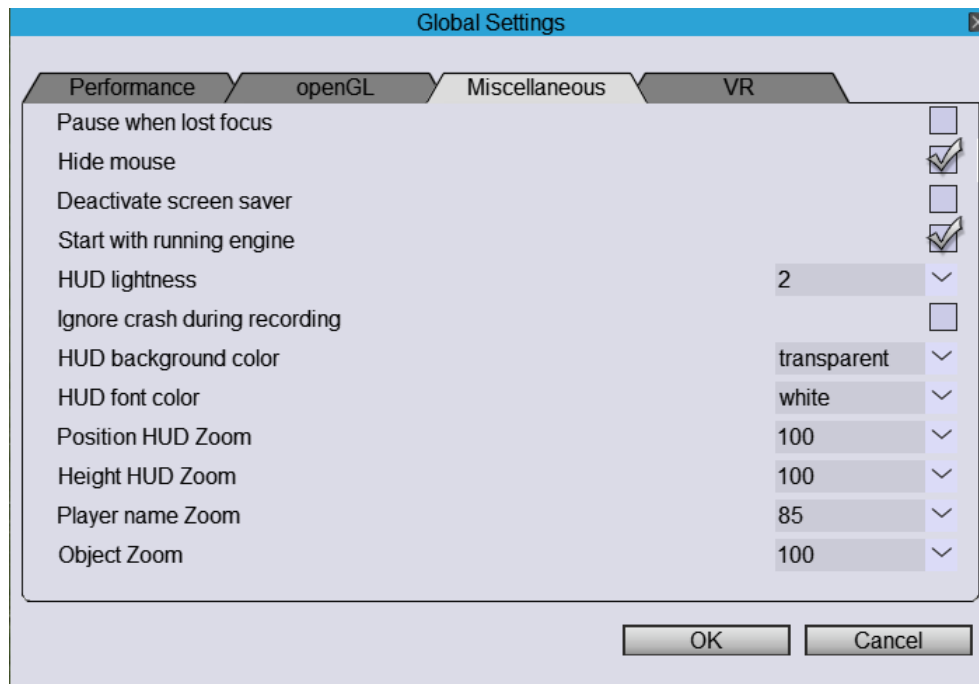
Global Settings

Performance
openGL
Miscellaneous
VR

Pause when lost focus
Hide mouse
Deactivate screen saver
Start with running engine
HUD lightness 2
Ignore crash during recording
HUD background color transparent
HUD font color white
Position HUD Zoom 100
Height HUD Zoom 100
Player name Zoom 85
Object Zoom 100

OK
Cancel